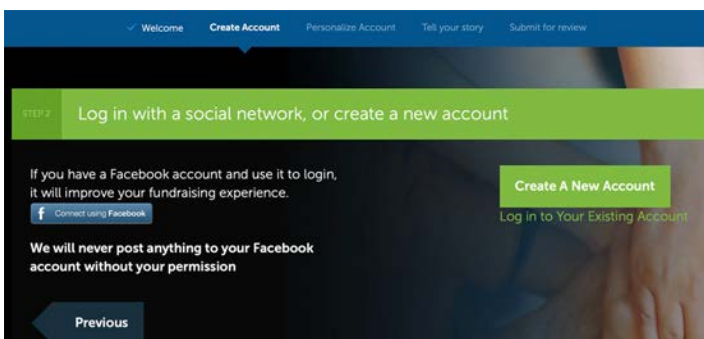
✓ Welcome Create Account Personalize Account Tell your story Submit for review

STEP 2 Log in with a social network, or create a new account

If you have a Facebook account and use it to login, it will improve your fundraising experience.

f Connect using Facebook

We will never post anything to your Facebook account without your permission

Create A New Account

Log in to Your Existing Account

Previous